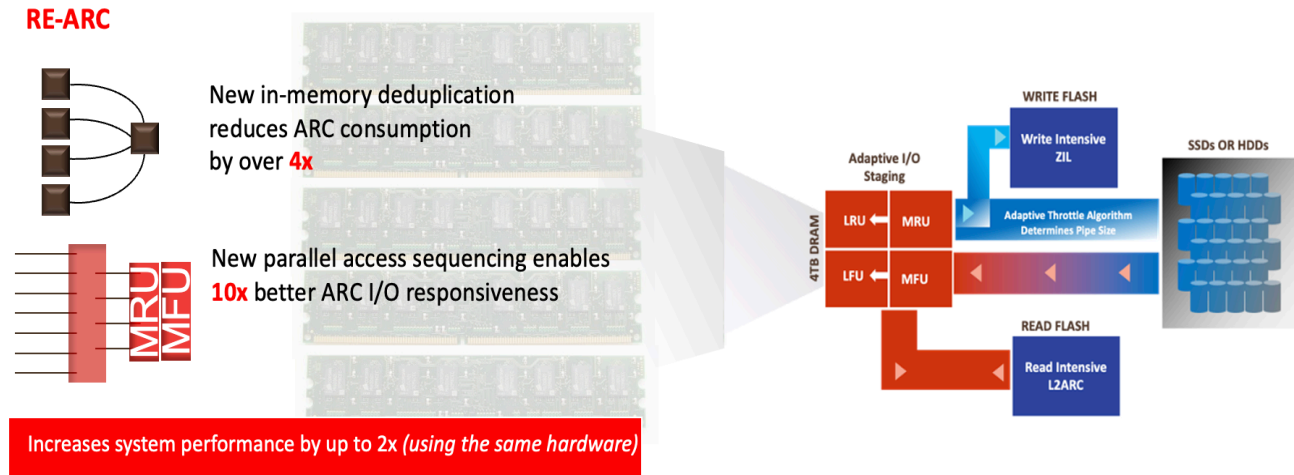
RE-ARC

New in-memory deduplication reduces ARC consumption by over 4x

MRU
MFU

New parallel access sequencing enables 10x better ARC I/O responsiveness

Increases system performance by up to 2x (using the same hardware)

WRITE FLASH

Write Intensive ZIL

SSDs OR HDDs

Adaptive I/O Staging

4TB DRAM

LRU

MRU

LFU

MFU

Adaptive Throttle Algorithm Determines Pipe Size

READ FLASH

Read Intensive L2ARC